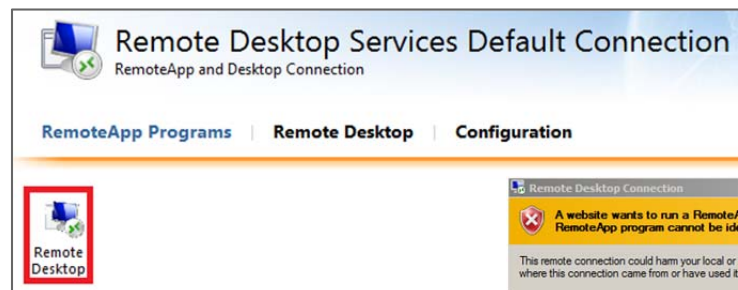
Remote Desktop Services Default Connection
RemoteApp and Desktop Connection

RemoteApp Programs | Remote Desktop | Configuration

Remote Desktop

Remote Desktop Connection

A website wants to run a Remote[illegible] RemoteApp program cannot be ide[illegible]

This remote connection could harm your local or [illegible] where this connection came from or have used it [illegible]